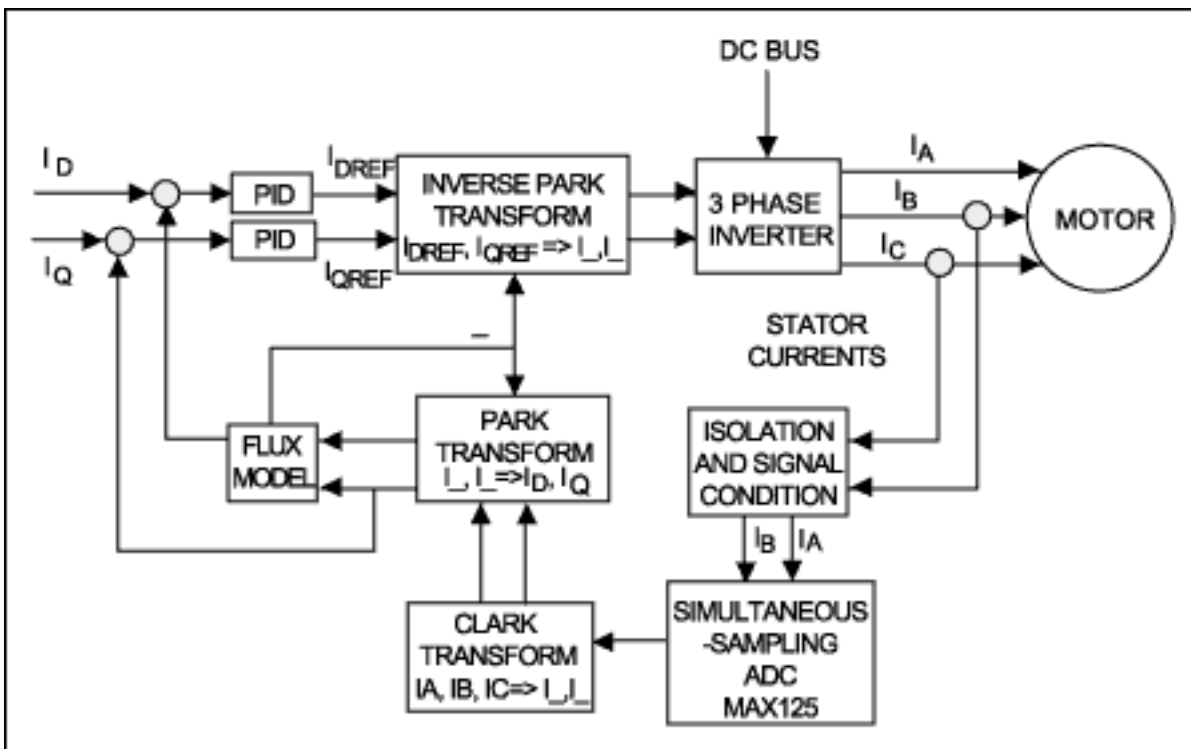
DC BUS

$I_D$

$I_Q$

PID

PID

$I_{DREF}$

$I_{QREF}$

INVERSE PARK TRANSFORM $I_{DREF}$, $I_{QREF}$ => I_, I_

3 PHASE INVERTER

$I_A$

$I_B$

$I_C$

MOTOR

STATOR CURRENTS

_

FLUX MODEL

PARK TRANSFORM I_, I_ => $I_D$, $I_Q$

ISOLATION AND SIGNAL CONDITION

$I_B$ $I_A$

CLARK TRANSFORM IA, IB, IC=> I_,I_

SIMULTANEOUS -SAMPLING ADC MAX125